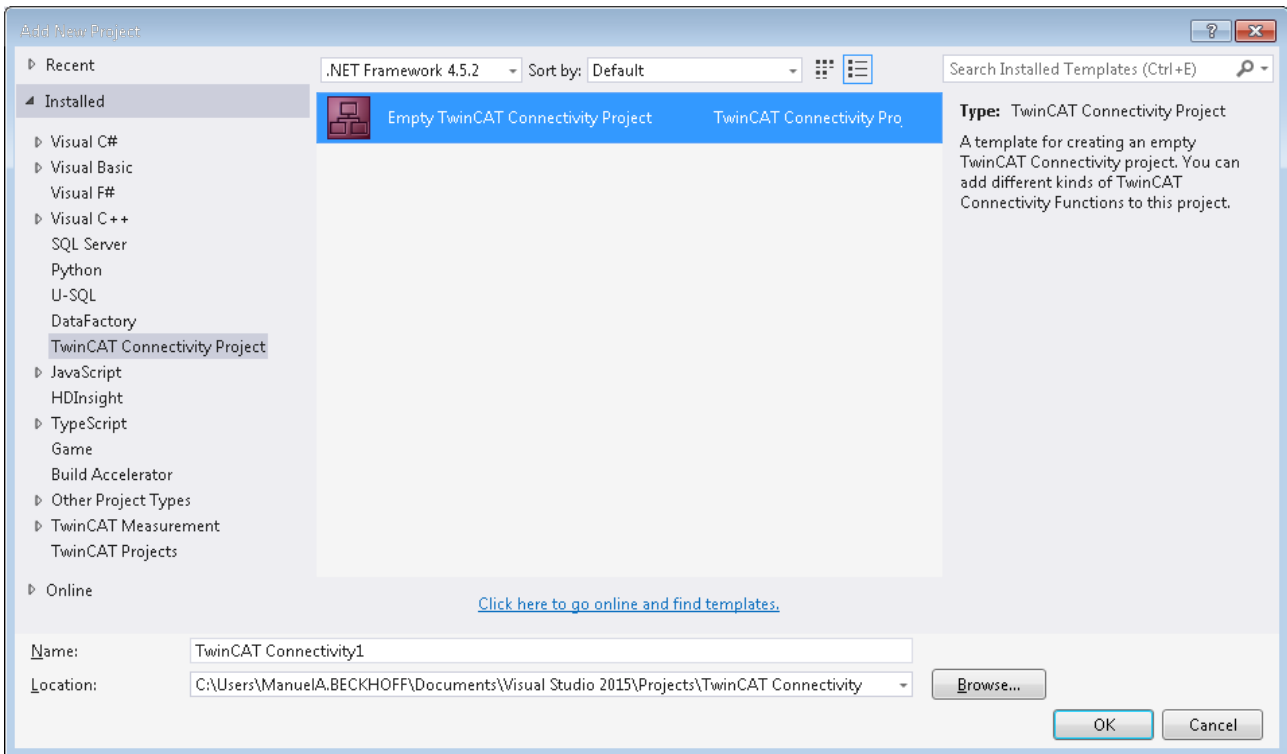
Add New Project

? X

▷ Recent

◢ Installed

▷ Visual C#
▷ Visual Basic
Visual F#
▷ Visual C++
SQL Server
Python
U-SQL
DataFactory
TwinCAT Connectivity Project
▷ JavaScript
HDInsight
▷ TypeScript
Game
Build Accelerator
▷ Other Project Types
▷ TwinCAT Measurement
TwinCAT Projects

▷ Online

.NET Framework 4.5.2 Sort by: Default

Empty TwinCAT Connectivity Project TwinCAT Connectivity Pro

Click here to go online and find templates.

Search Installed Templates (Ctrl+E)

Type: TwinCAT Connectivity Project

A template for creating an empty TwinCAT Connectivity project. You can add different kinds of TwinCAT Connectivity Functions to this project.

Name: TwinCAT Connectivity1

Location: C:\Users\ManuelA.BECKHOFF\Documents\Visual Studio 2015\Projects\TwinCAT Connectivity

Browse...

OK Cancel